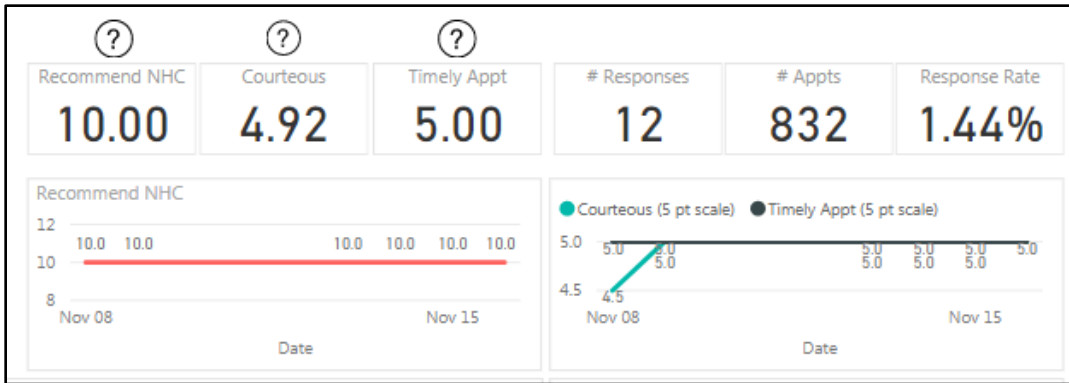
?

?

?

Recommend NHC
10.00

Courteous
4.92

Timely Appt
5.00

# Responses
12

# Appts
832

Response Rate
1.44%

Recommend NHC

12
10
8

10.0 10.0 10.0 10.0 10.0 10.0

Nov 08 Nov 15

Date

Courteous (5 pt scale) Timely Appt (5 pt scale)

5.0
4.5

5.0 5.0 5.0 5.0 5.0 5.0 5.0 5.0 5.0 5.0 4.5

Nov 08 Nov 15

Date